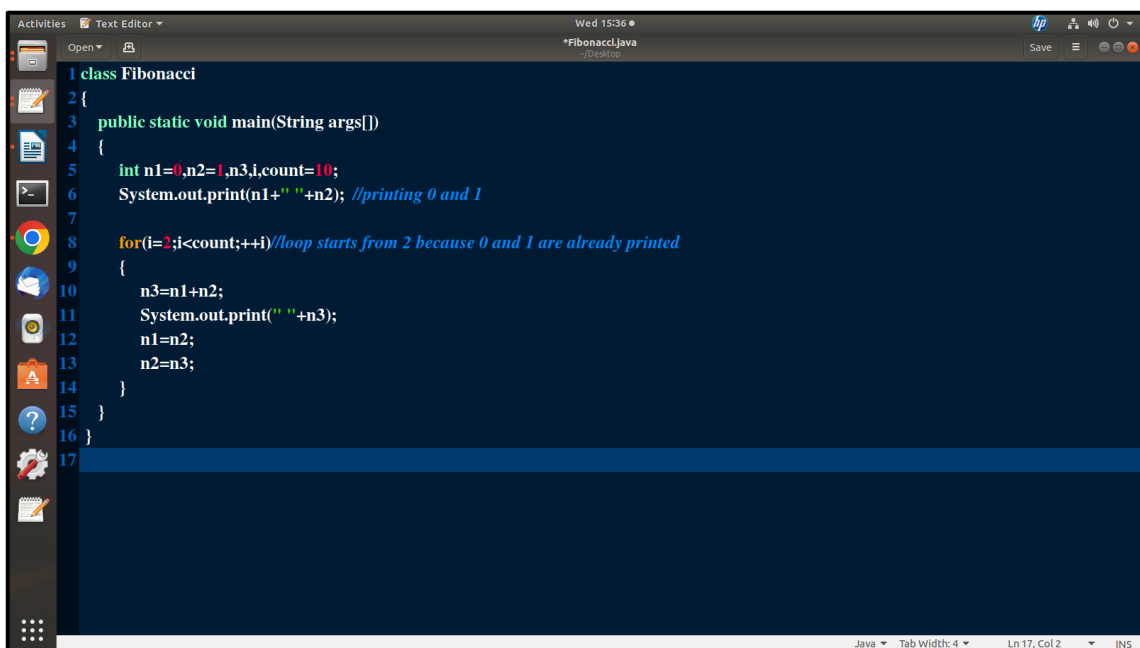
Activities Text Editor ▾ Wed 15:36 ●

Open ▾ *Fibonacci.java ~/Desktop Save

1 class Fibonacci
2 {
3 public static void main(String args[])
4 {
5 int n1=0,n2=1,n3,i,count=10;
6 System.out.print(n1+" "+n2); //printing 0 and 1
7
8 for(i=2;i<count;++i)//loop starts from 2 because 0 and 1 are already printed
9 {
10 n3=n1+n2;
11 System.out.print(" "+n3);
12 n1=n2;
13 n2=n3;
14 }
15 }
16 }
17

Java ▾ Tab Width: 4 ▾ Ln 17, Col 2 ▾ INS